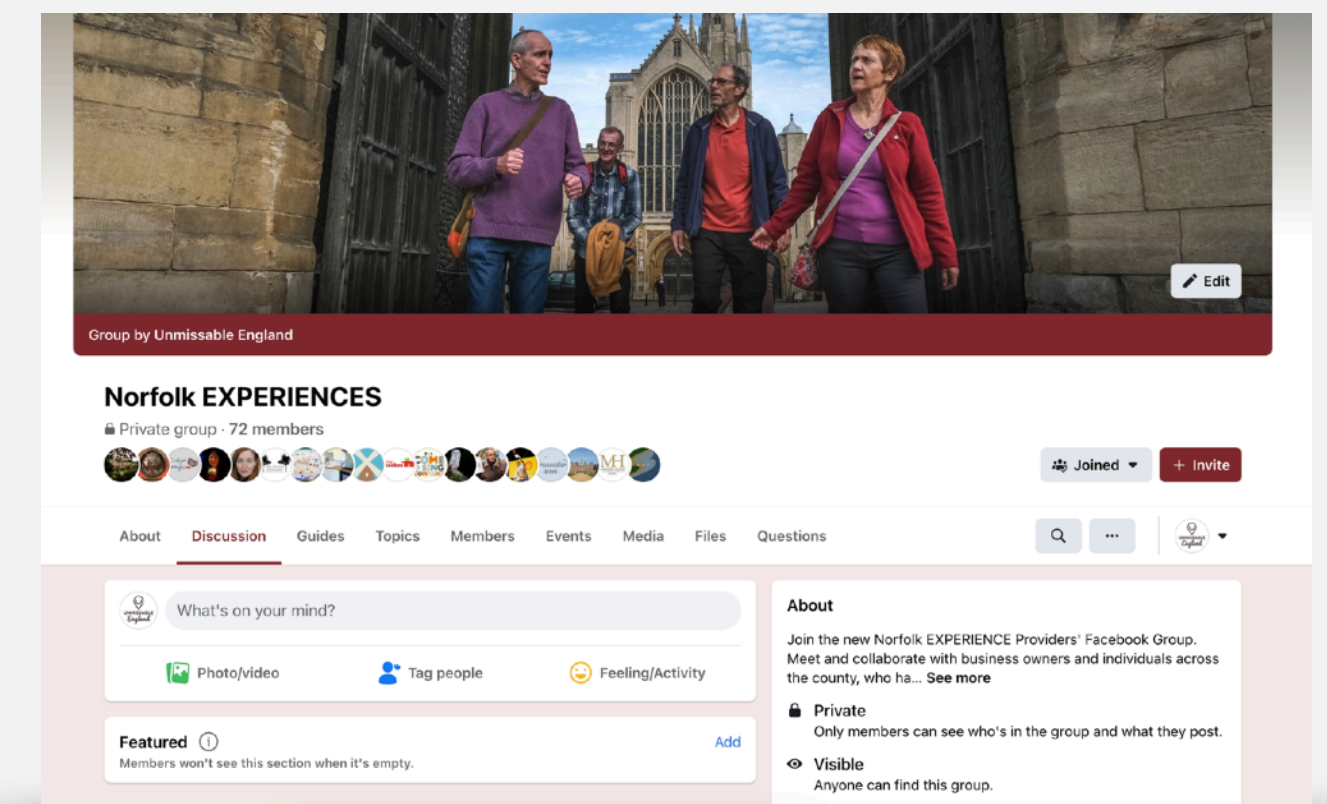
Edit

Group by Unmissable England

Norfolk EXPERIENCES

Private group · 72 members

Joined
+ Invite

About Discussion Guides Topics Members Events Media Files Questions

What's on your mind?

Photo/video Tag people Feeling/Activity

Featured
Add
Members won't see this section when it's empty.

About

Join the new Norfolk EXPERIENCE Providers' Facebook Group. Meet and collaborate with business owners and individuals across the county, who ha... See more

Private
Only members can see who's in the group and what they post.

Visible
Anyone can find this group.